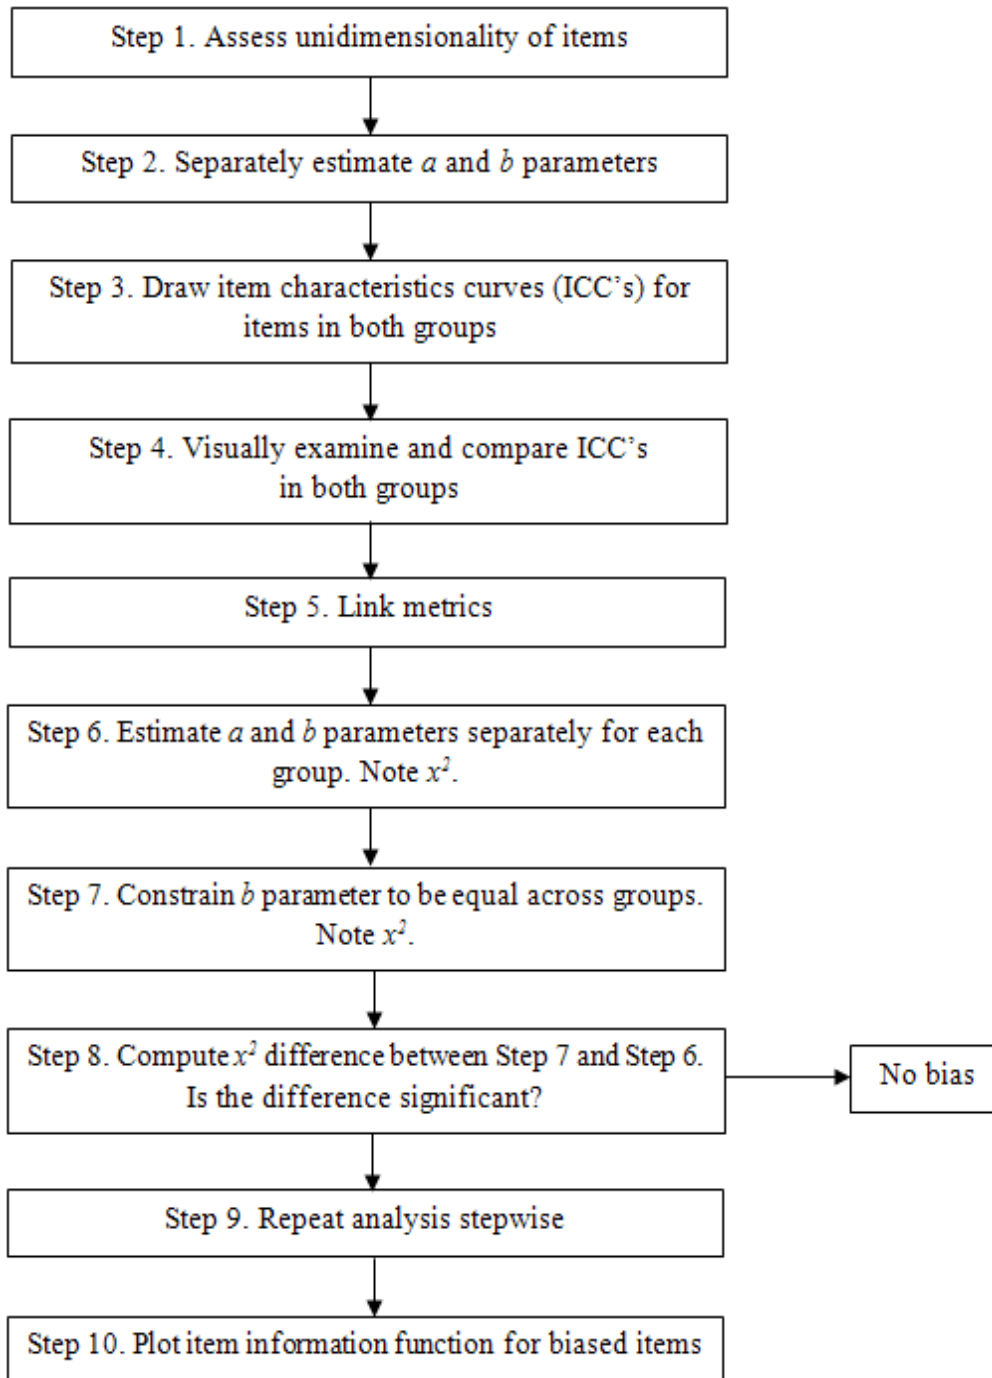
Step 1. Assess unidimensionality of items

Step 2. Separately estimate $a$ and $b$ parameters

Step 3. Draw item characteristics curves (ICC's) for items in both groups

Step 4. Visually examine and compare ICC's in both groups

Step 5. Link metrics

Step 6. Estimate $a$ and $b$ parameters separately for each group. Note $x^2$.

Step 7. Constrain $b$ parameter to be equal across groups. Note $x^2$.

Step 8. Compute $x^2$ difference between Step 7 and Step 6. Is the difference significant?

No bias

Step 9. Repeat analysis stepwise

Step 10. Plot item information function for biased items